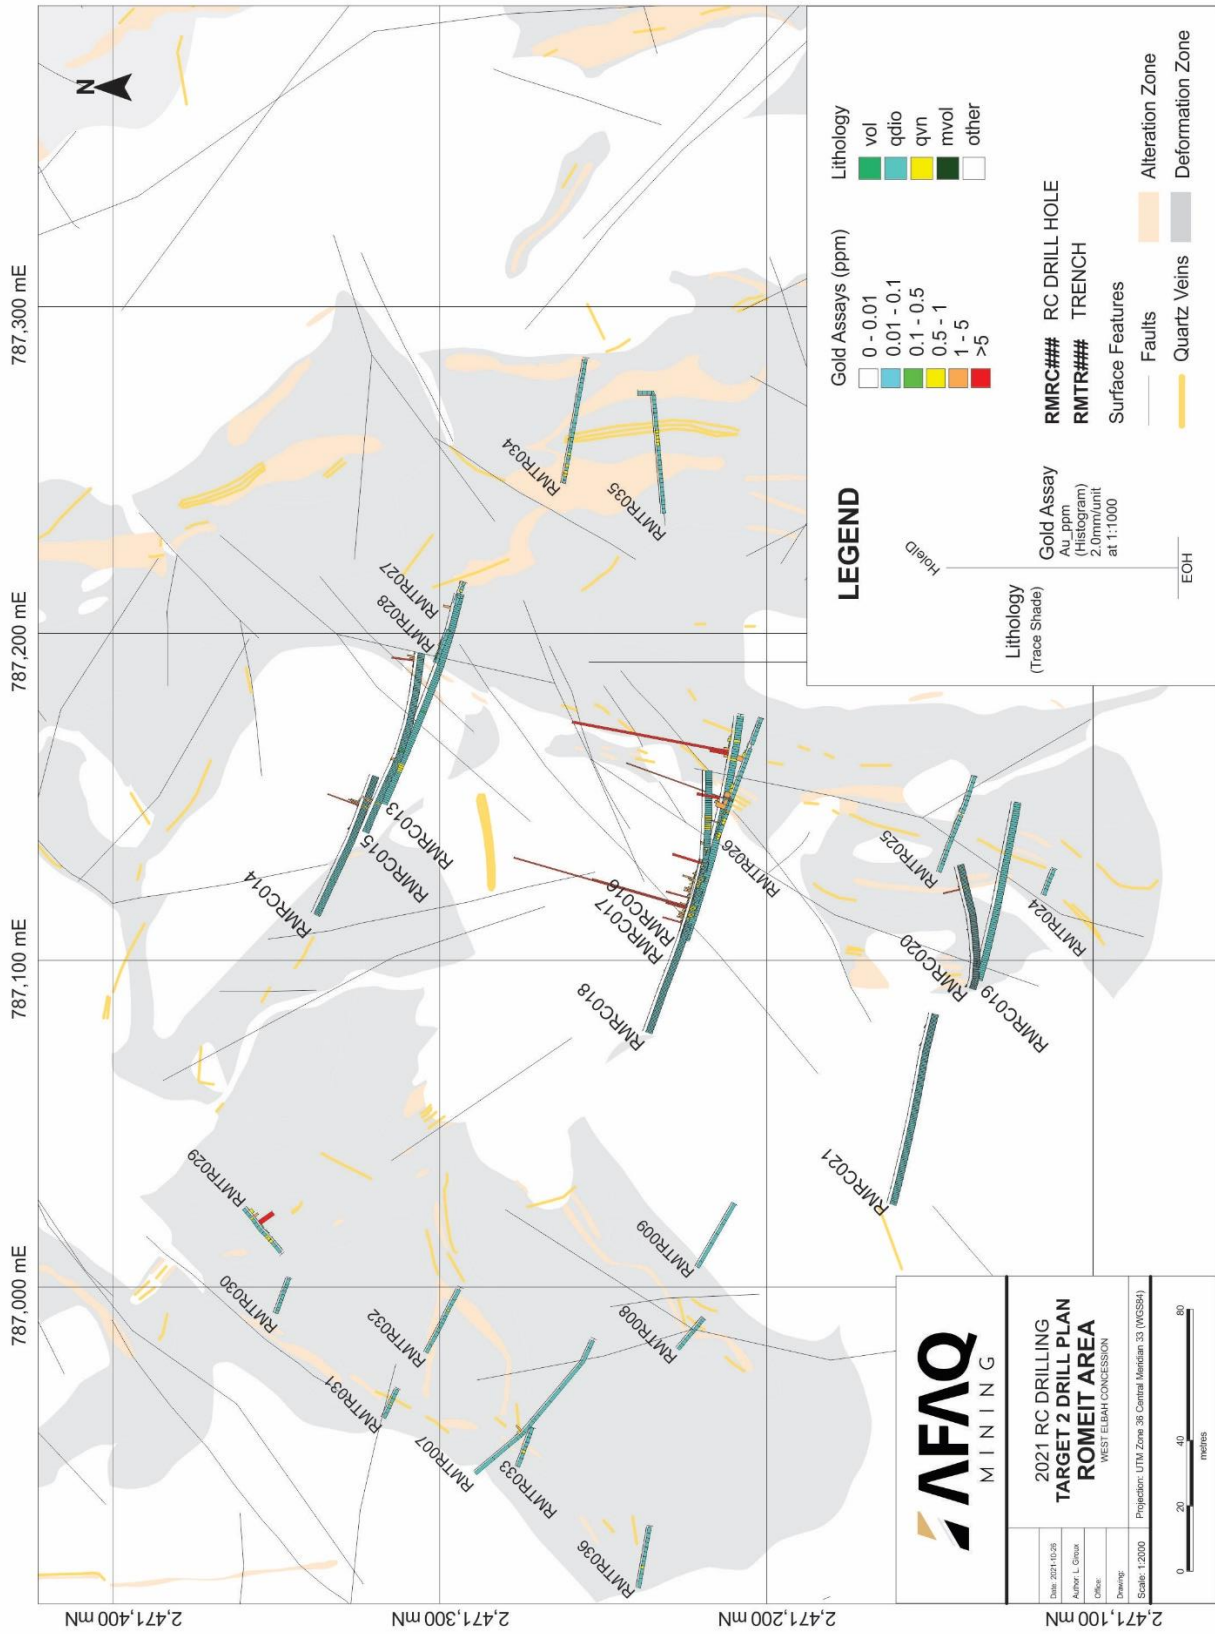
787,300 mE
787,200 mE
787,100 mE
787,000 mE

2,471,400 mN
2,471,300 mN
2,471,200 mN
2,471,100 mN

N

LEGEND

Gold Assays (ppm)
0 - 0.01
0.01 - 0.1
0.1 - 0.5
0.5 - 1
1 - 5
>5

Lithology
vol
qdio
qvn
mvol
other

RMRC### RC DRILL HOLE
RMTR### TRENCH

Surface Features
Faults
Quartz Veins
Alteration Zone
Deformation Zone

HoleID
Lithology (Trace Shade)
Gold Assay
Au_ppm
(Histogram)
2.0mm/unit
at 1:1000
EOH

RMTR034
RMTR035
RMTR027
RMTR028
RMRC013
RMRC015
RMRC014
RMTR026
RMRC016
RMRC017
RMRC018
RMTR025
RMTR024
RMRC020
RMRC019
RMRC021
RMTR029
RMTR009
RMTR030
RMTR032
RMTR008
RMTR031
RMTR007
RMTR033
RMTR036

AFAQ
MINING

2021 RC DRILLING
TARGET 2 DRILL PLAN
ROMEIT AREA
WEST ELBAH CONCESSION

Date: 2021-10-26
Author: L. Giroux
Office:
Drawing:
Scale: 1:2000
Projection: UTM Zone 36 Central Meridian 33 (WGS84)
0
20
40
80
metres